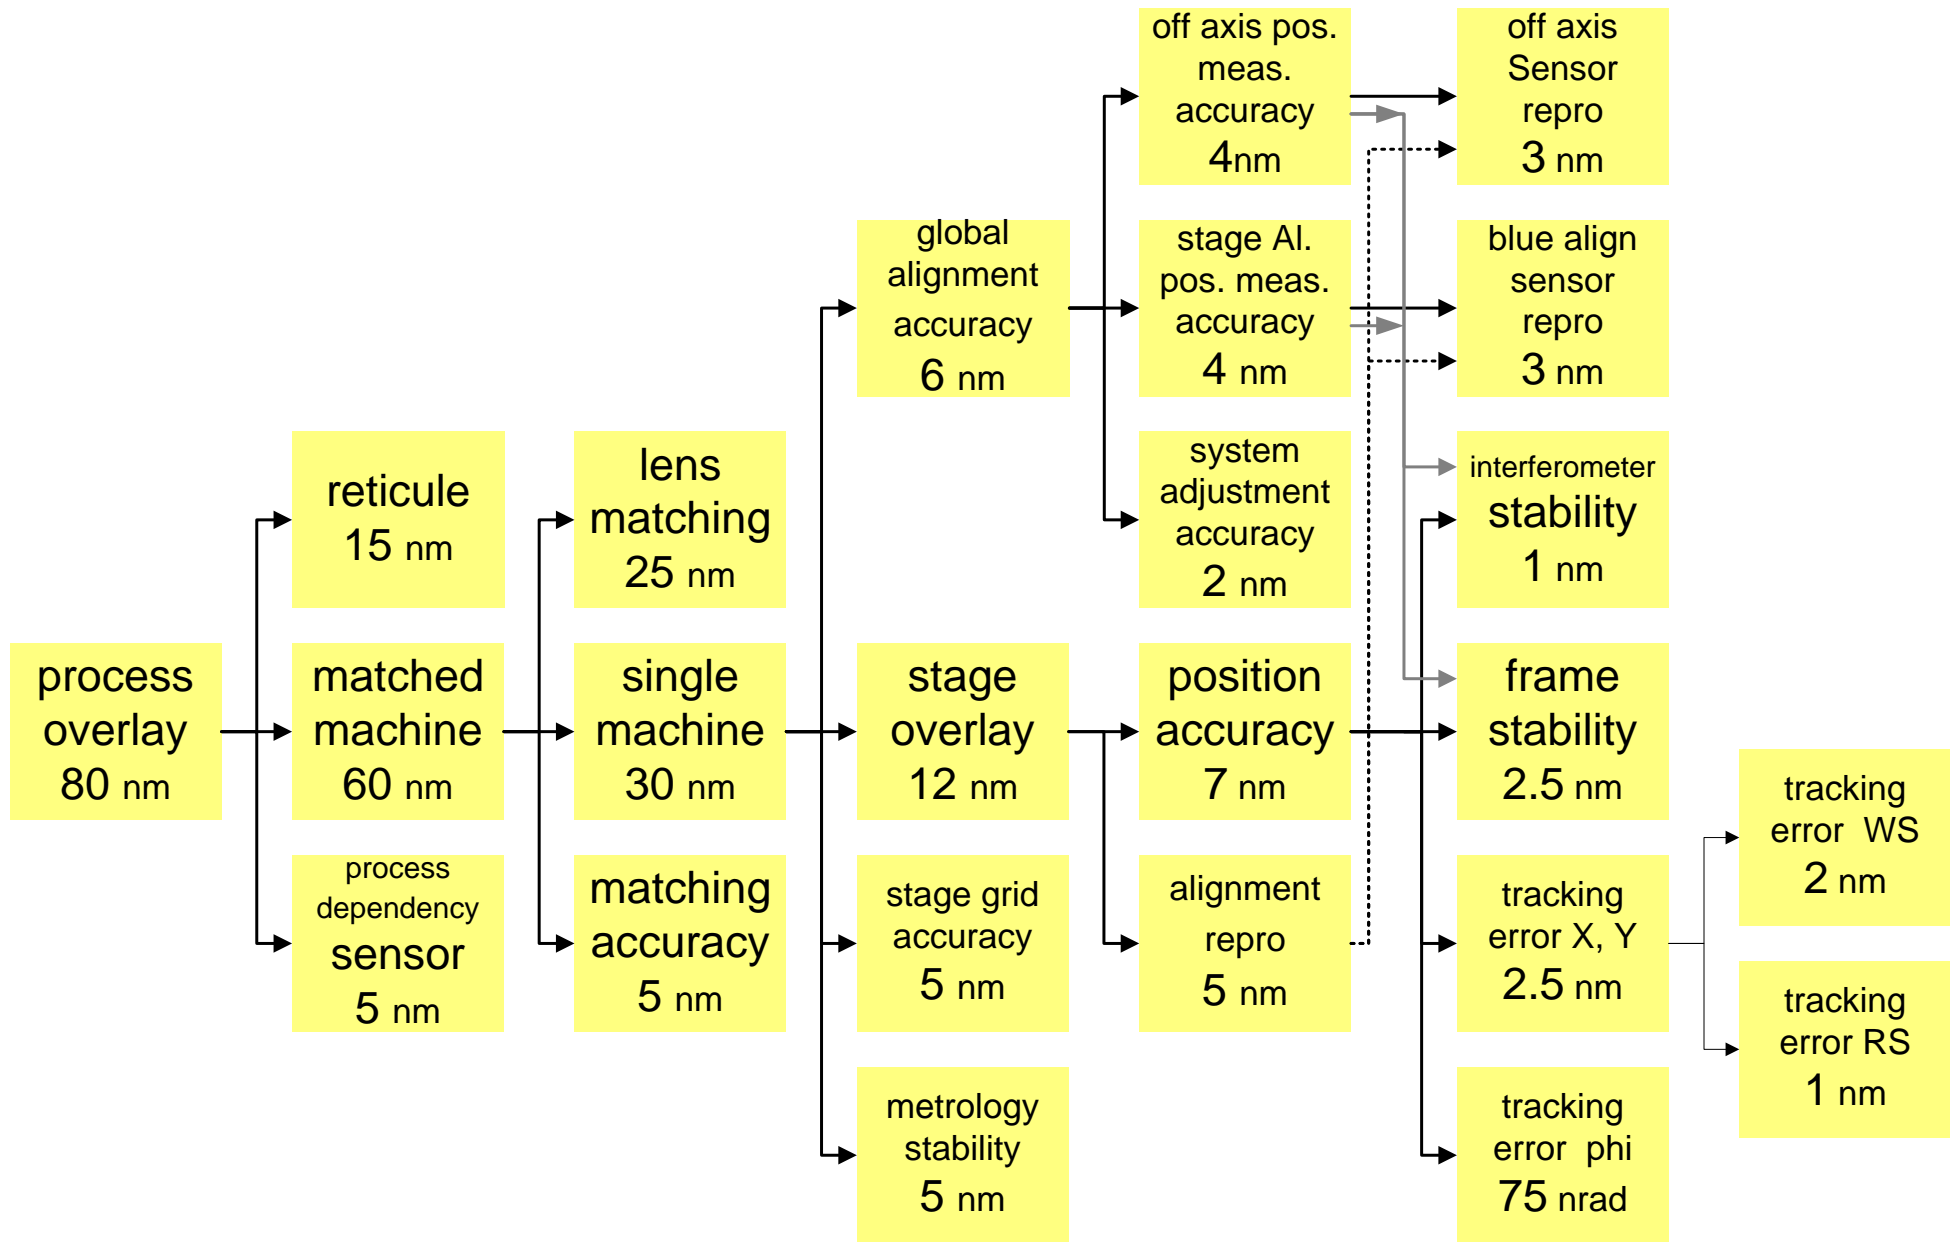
process overlay 80 nm

reticule 15 nm

matched machine 60 nm

process dependency sensor 5 nm

lens matching 25 nm

single machine 30 nm

matching accuracy 5 nm

global alignment accuracy 6 nm

stage overlay 12 nm

stage grid accuracy 5 nm

metrology stability 5 nm

off axis pos. meas. accuracy 4nm

stage Al. pos. meas. accuracy 4 nm

system adjustment accuracy 2 nm

position accuracy 7 nm

alignment repro 5 nm

off axis Sensor repro 3 nm

blue align sensor repro 3 nm

interferometer stability 1 nm

frame stability 2.5 nm

tracking error X, Y 2.5 nm

tracking error phi 75 nrad

tracking error WS 2 nm

tracking error RS 1 nm